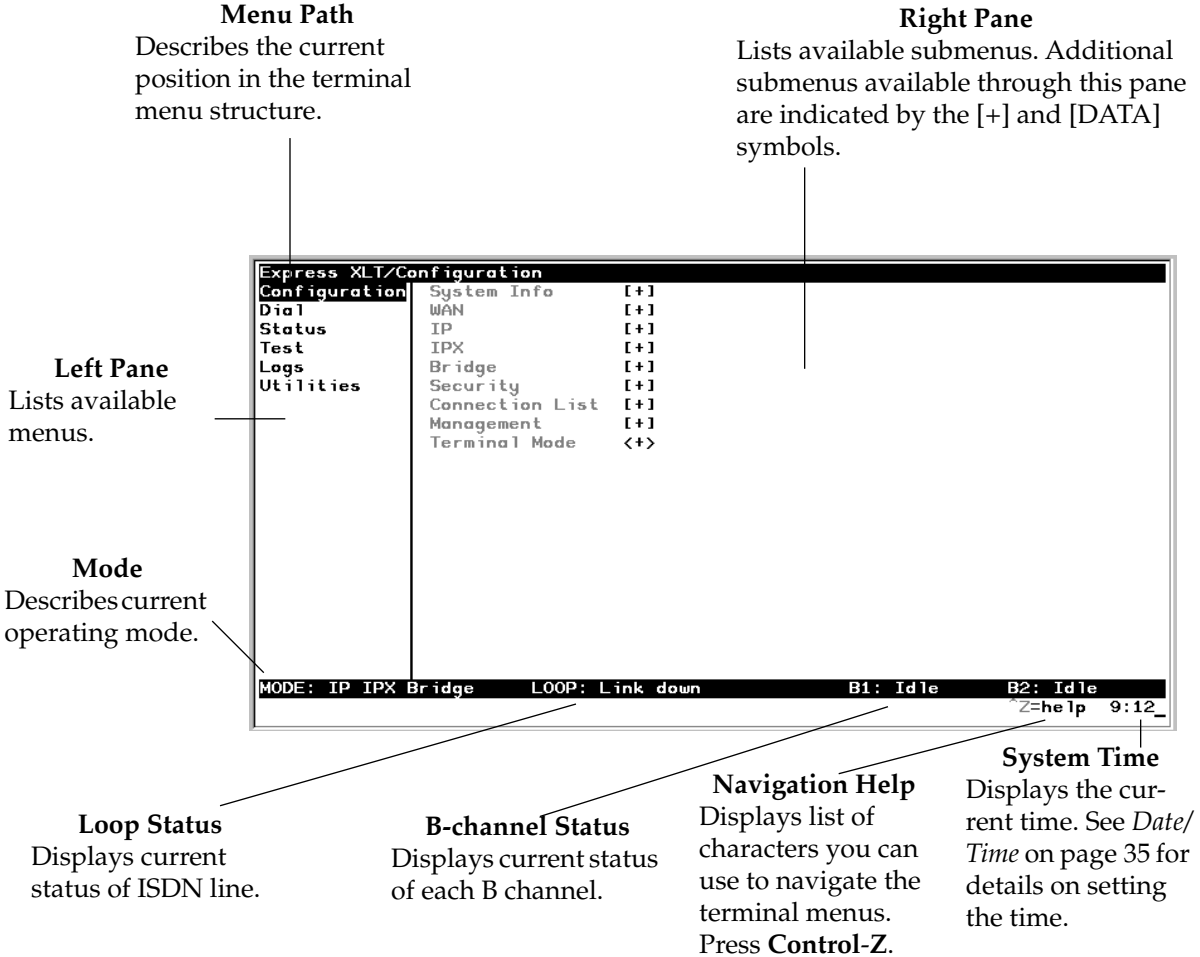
Menu Path
Describes the current position in the terminal menu structure.

Right Pane
Lists available submenus. Additional submenus available through this pane are indicated by the [+] and [DATA] symbols.

Express XLT/Configuration
Configuration
Dial
Status
Test
Logs
Utilities

System Info [+]
WAN [+]
IP [+]
IPX [+]
Bridge [+]
Security [+]
Connection List [+]
Management [+]
Terminal Mode <+>

Left Pane
Lists available menus.

Mode
Describes current operating mode.

MODE: IP IPX Bridge LOOP: Link down B1: Idle B2: Idle
^Z=help 9:12_

Loop Status
Displays current status of ISDN line.

B-channel Status
Displays current status of each B channel.

Navigation Help
Displays list of characters you can use to navigate the terminal menus. Press Control-Z.

System Time
Displays the current time. See Date/Time on page 35 for details on setting the time.